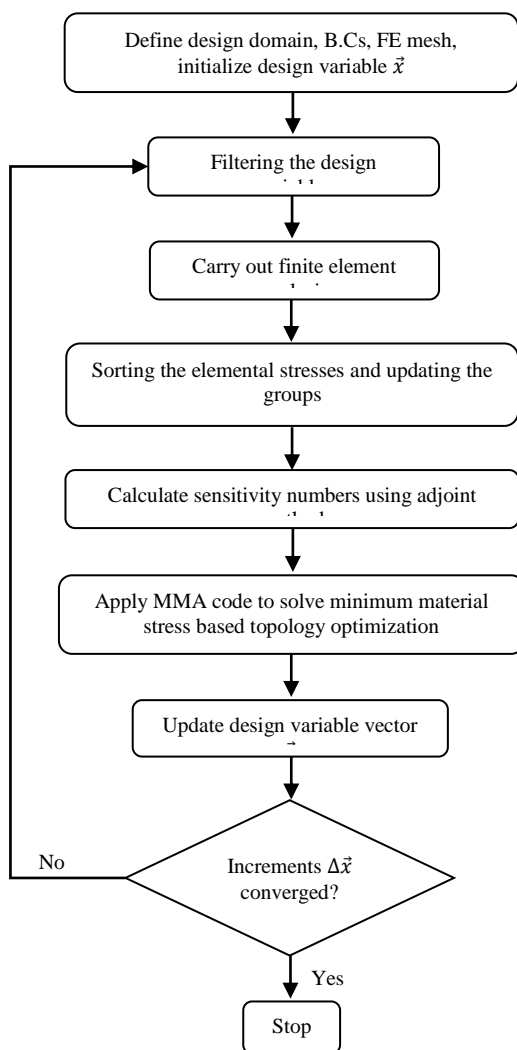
Define design domain, B.Cs, FE mesh, initialize design variable $\vec{x}$

Filtering the design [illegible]

Carry out finite element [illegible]

Sorting the elemental stresses and updating the groups

Calculate sensitivity numbers using adjoint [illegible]

Apply MMA code to solve minimum material stress based topology optimization

Update design variable vector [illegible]

No

Increments $\Delta\vec{x}$ converged?

Yes

Stop